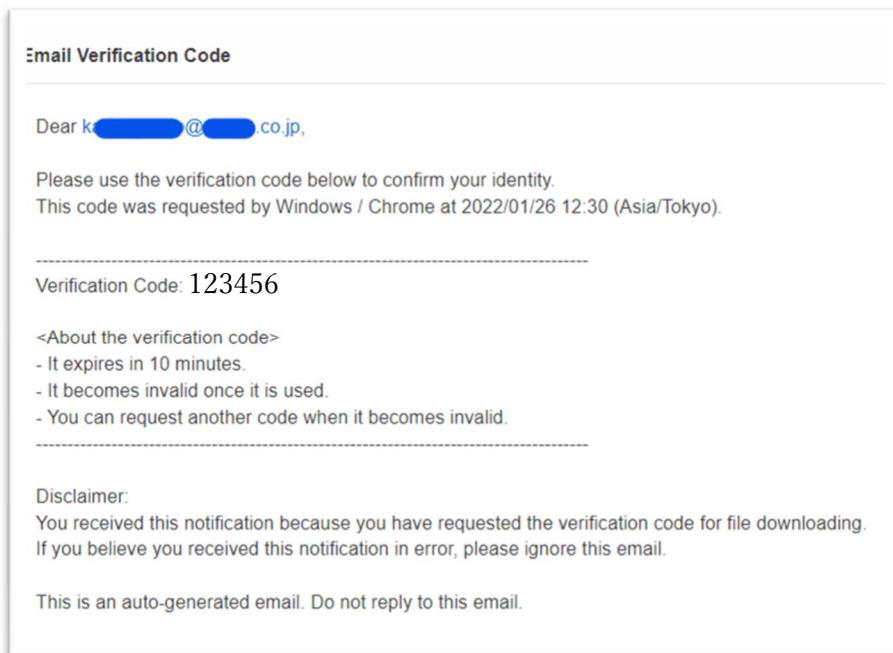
Email Verification Code

Dear k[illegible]@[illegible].co.jp,

Please use the verification code below to confirm your identity.
This code was requested by Windows / Chrome at 2022/01/26 12:30 (Asia/Tokyo).

--------------------------------------------------------------------------------
Verification Code: 123456

<About the verification code>
- It expires in 10 minutes.
- It becomes invalid once it is used.
- You can request another code when it becomes invalid.
--------------------------------------------------------------------------------

Disclaimer:
You received this notification because you have requested the verification code for file downloading.
If you believe you received this notification in error, please ignore this email.

This is an auto-generated email. Do not reply to this email.